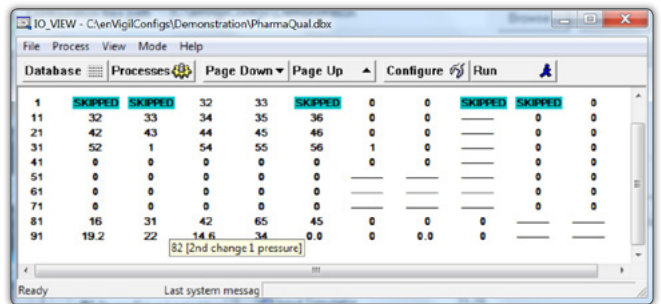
IO_VIEW - C:\enVigilConfigs\Demonstration\PharmaQual.dbx

Browse

File Process View Mode Help

Database Processes Page Down ▾ Page Up ▴ Configure Run

| | | | | | | | | | | |
|---|---|---|---|---|---|---|---|---|---|---|
| 1 | SKIPPED | SKIPPED | 32 | 33 | SKIPPED | 0 | 0 | SKIPPED | SKIPPED | 0 |
| 11 | 32 | 33 | 34 | 35 | 36 | 0 | 0 | —— | 0 | 0 |
| 21 | 42 | 43 | 44 | 45 | 46 | 0 | 0 | —— | 0 | 0 |
| 31 | 52 | 1 | 54 | 55 | 56 | 1 | 0 | —— | 0 | 0 |
| 41 | 0 | 0 | 0 | 0 | 0 | 0 | 0 | —— | 0 | 0 |
| 51 | 0 | 0 | 0 | 0 | 0 | —— | —— | —— | 0 | 0 |
| 61 | 0 | 0 | 0 | 0 | 0 | —— | —— | —— | 0 | 0 |
| 71 | 0 | 0 | 0 | 0 | 0 | —— | —— | —— | 0 | 0 |
| 81 | 16 | 31 | 42 | 65 | 45 | 0 | 0 | 0 | —— | —— |
| 91 | 19.2 | 22 | 14.6 | 34 | 0.0 | 0 | 0.0 | 0 | —— | —— |

82 [2nd change 1 pressure]

Ready Last system messag